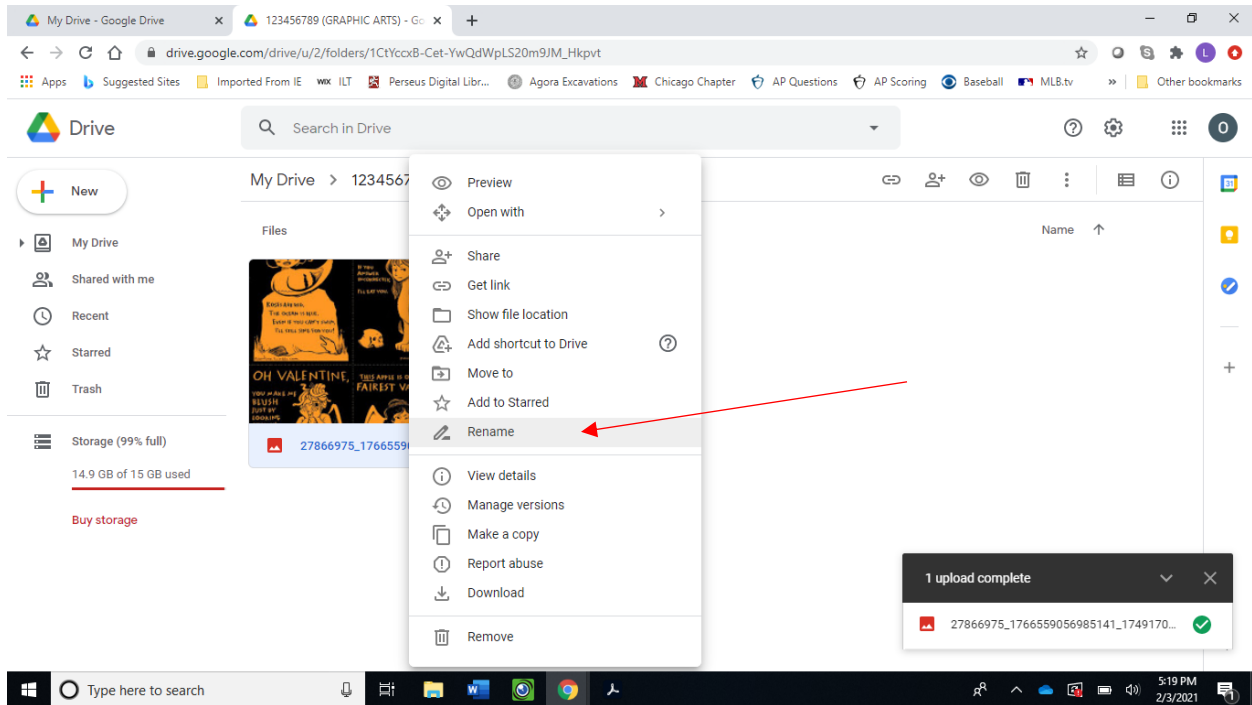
My Drive - Google Drive
123456789 (GRAPHIC ARTS) - Go
drive.google.com/drive/u/2/folders/1CtYccxB-Cet-YwQdWpLS20m9JM_Hkpvt
Apps Suggested Sites Imported From IE ILT Perseus Digital Libr... Agora Excavations Chicago Chapter AP Questions AP Scoring Baseball MLB.tv » Other bookmarks

Drive
Search in Drive

New
My Drive
Shared with me
Recent
Starred
Trash
Storage (99% full)
14.9 GB of 15 GB used
Buy storage

My Drive > 1234567
Files
Name

OH VALENTINE, FAIREST V
27866975_1766559

Preview
Open with
Share
Get link
Show file location
Add shortcut to Drive
Move to
Add to Starred
Rename
View details
Manage versions
Make a copy
Report abuse
Download
Remove

1 upload complete
27866975_1766559056985141_1749170...

Type here to search
5:19 PM
2/3/2021